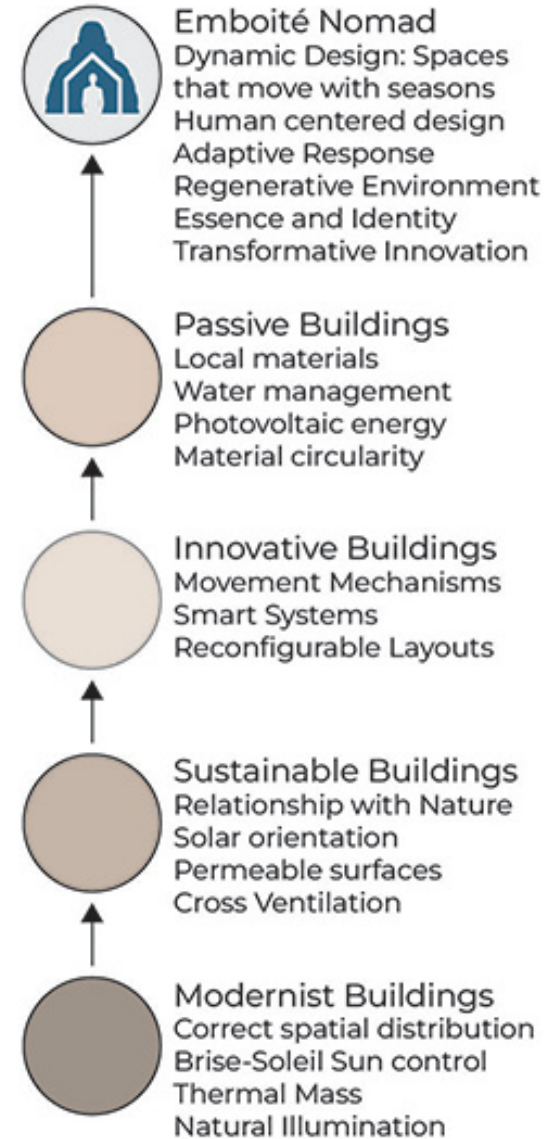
Emboité Nomad
Dynamic Design: Spaces that move with seasons
Human centered design
Adaptive Response
Regenerative Environment
Essence and Identity
Transformative Innovation

Passive Buildings
Local materials
Water management
Photovoltaic energy
Material circularity

Innovative Buildings
Movement Mechanisms
Smart Systems
Reconfigurable Layouts

Sustainable Buildings
Relationship with Nature
Solar orientation
Permeable surfaces
Cross Ventilation

Modernist Buildings
Correct spatial distribution
Brise-Soleil Sun control
Thermal Mass
Natural Illumination